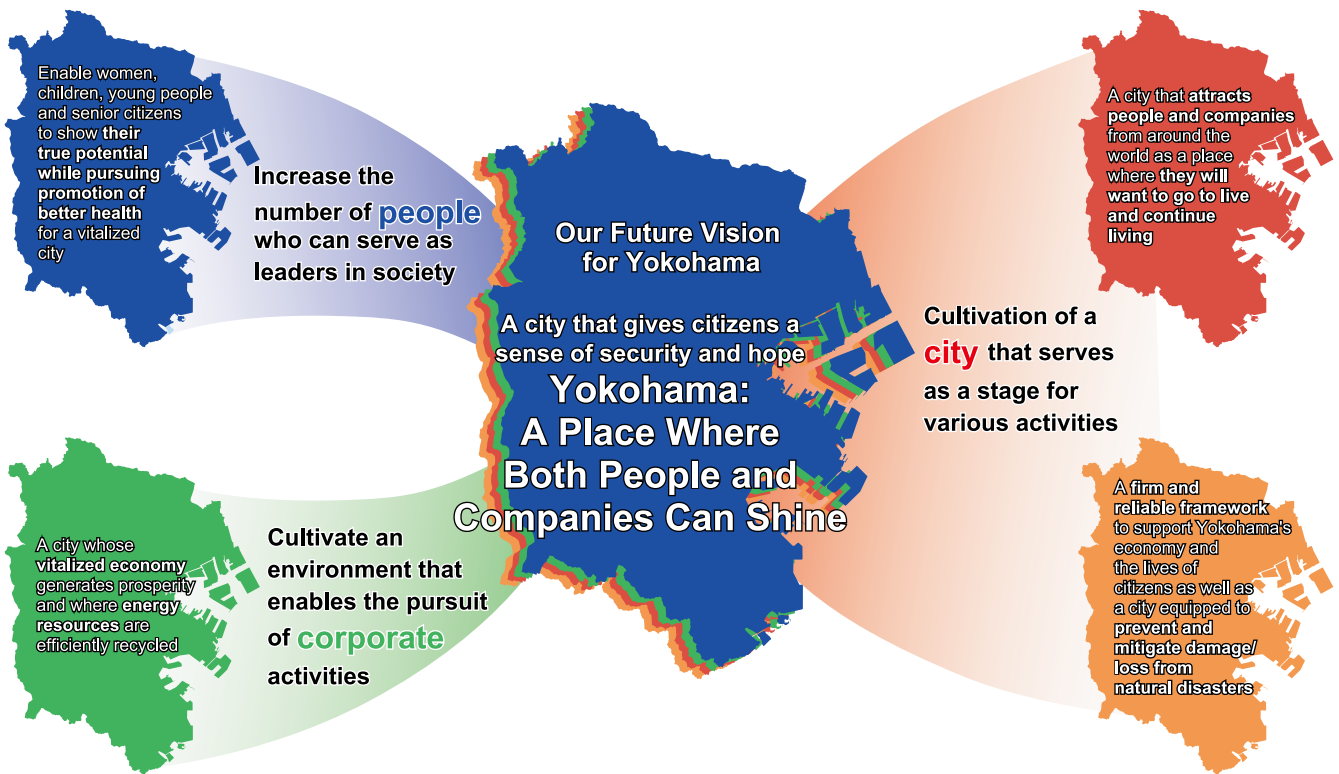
Enable women, children, young people and senior citizens to show their true potential while pursuing promotion of better health for a vitalized city

Increase the number of people who can serve as leaders in society

Our Future Vision for Yokohama

A city that gives citizens a sense of security and hope

Yokohama: A Place Where Both People and Companies Can Shine

A city that attracts people and companies from around the world as a place where they will want to go to live and continue living

Cultivation of a city that serves as a stage for various activities

A city whose vitalized economy generates prosperity and where energy resources are efficiently recycled

Cultivate an environment that enables the pursuit of corporate activities

A firm and reliable framework to support Yokohama's economy and the lives of citizens as well as a city equipped to prevent and mitigate damage/ loss from natural disasters